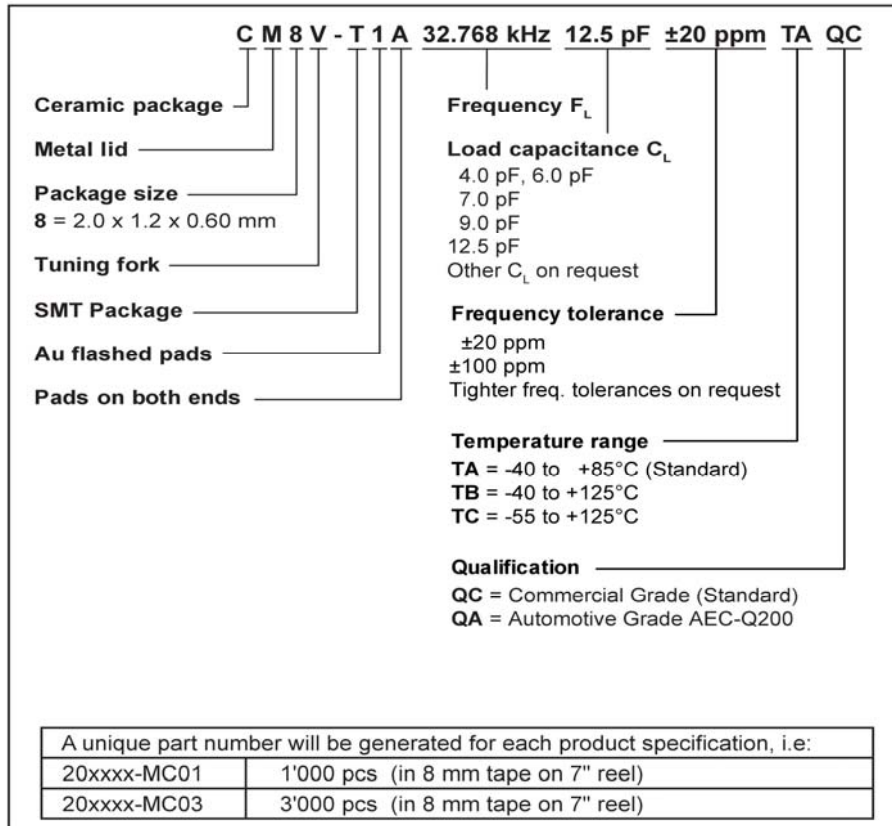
C M 8 V - T 1 A 32.768 kHz 12.5 pF ±20 ppm TA QC

Ceramic package

Metal lid

Package size
**8** = 2.0 x 1.2 x 0.60 mm

Tuning fork

SMT Package

Au flashed pads

Pads on both ends

Frequency $F_L$

Load capacitance $C_L$
4.0 pF, 6.0 pF
7.0 pF
9.0 pF
12.5 pF
Other $C_L$ on request

Frequency tolerance
±20 ppm
±100 ppm
Tighter freq. tolerances on request

Temperature range
**TA** = -40 to +85°C (Standard)
**TB** = -40 to +125°C
**TC** = -55 to +125°C

Qualification
**QC** = Commercial Grade (Standard)
**QA** = Automotive Grade AEC-Q200

| A unique part number will be generated for each product specification, i.e: | |
|---|---|
| 20xxxx-MC01 | 1'000 pcs (in 8 mm tape on 7" reel) |
| 20xxxx-MC03 | 3'000 pcs (in 8 mm tape on 7" reel) |